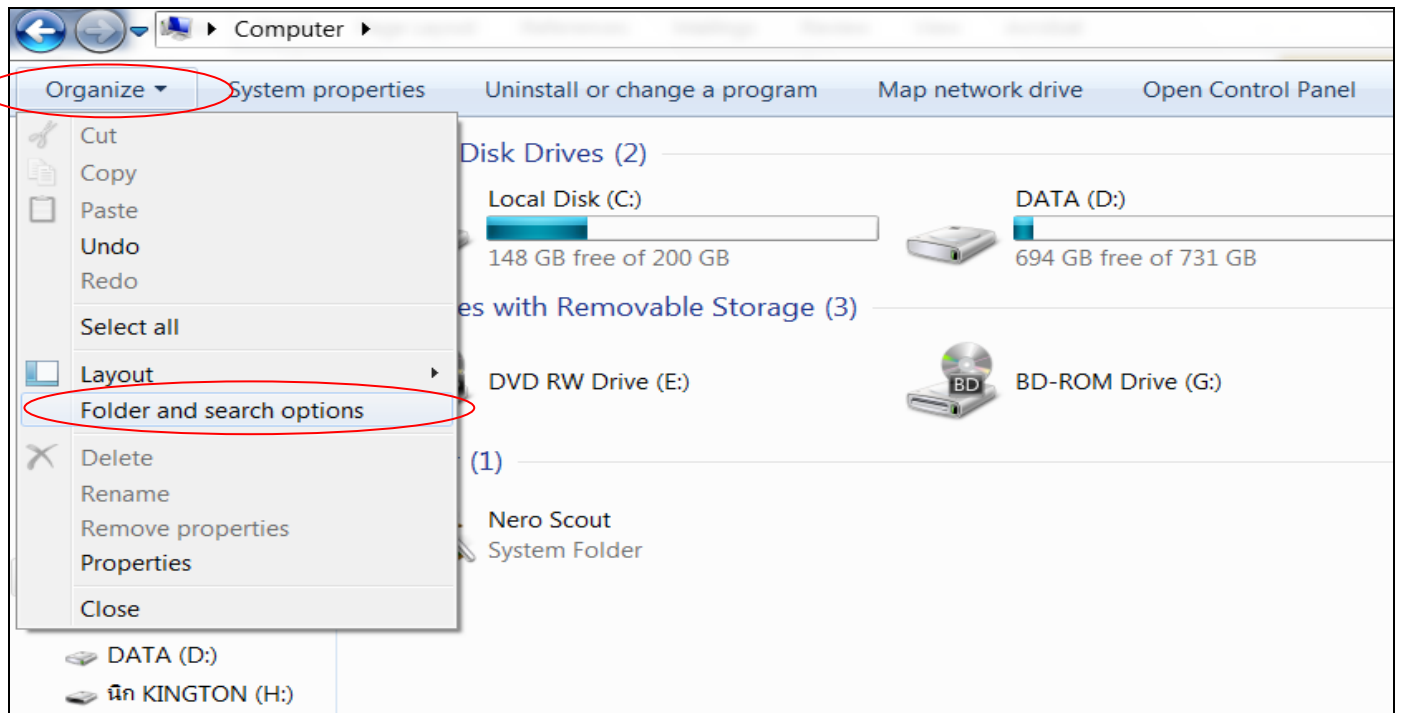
Computer

Organize ▾ System properties Uninstall or change a program Map network drive Open Control Panel

Cut
Copy
Paste
Undo
Redo
Select all
Layout
Folder and search options
Delete
Rename
Remove properties
Properties
Close

Disk Drives (2)

Local Disk (C:)
148 GB free of 200 GB

DATA (D:)
694 GB free of 731 GB

es with Removable Storage (3)

DVD RW Drive (E:)

BD

BD-ROM Drive (G:)

(1)

Nero Scout
System Folder

DATA (D:)
นิก KINGTON (H:)